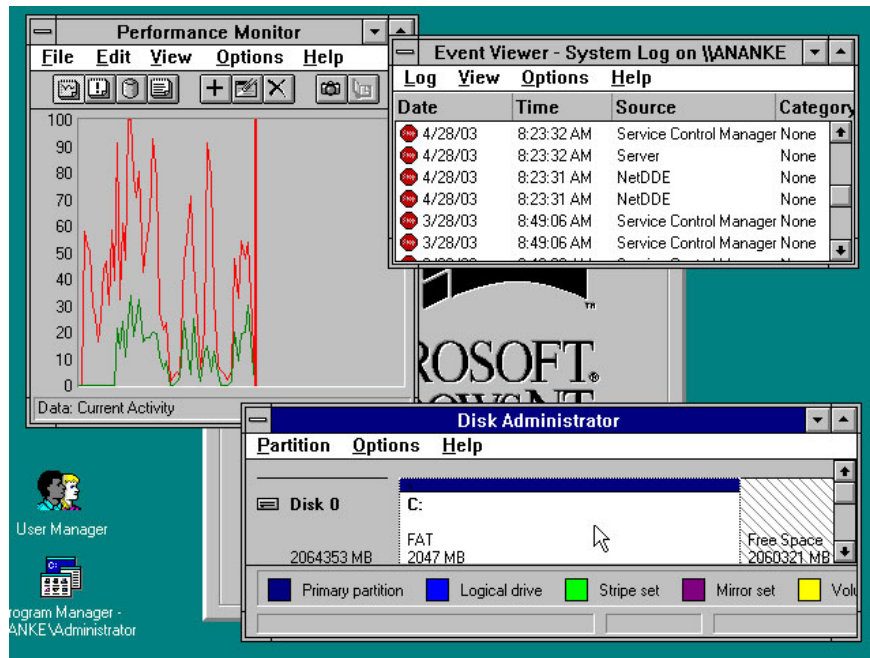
Performance Monitor

File Edit View Options Help

100
90
80
70
60
50
40
30
20
10
0

Data: Current Activity

Event Viewer - System Log on \\ANANKE

Log View Options Help

| Date | Time | Source | Category |
|---|---|---|---|
| 4/28/03 | 8:23:32 AM | Service Control Manager | None |
| 4/28/03 | 8:23:32 AM | Server | None |
| 4/28/03 | 8:23:31 AM | NetDDE | None |
| 4/28/03 | 8:23:31 AM | NetDDE | None |
| 3/28/03 | 8:49:06 AM | Service Control Manager | None |
| 3/28/03 | 8:49:06 AM | Service Control Manager | None |

ROSOFT®

Disk Administrator

Partition Options Help

Disk 0

2064353 MB

C:

FAT
2047 MB

Free Space
2060321 MB

Primary partition Logical drive Stripe set Mirror set Volu

User Manager

rogram Manager -
ANKE\Administrator